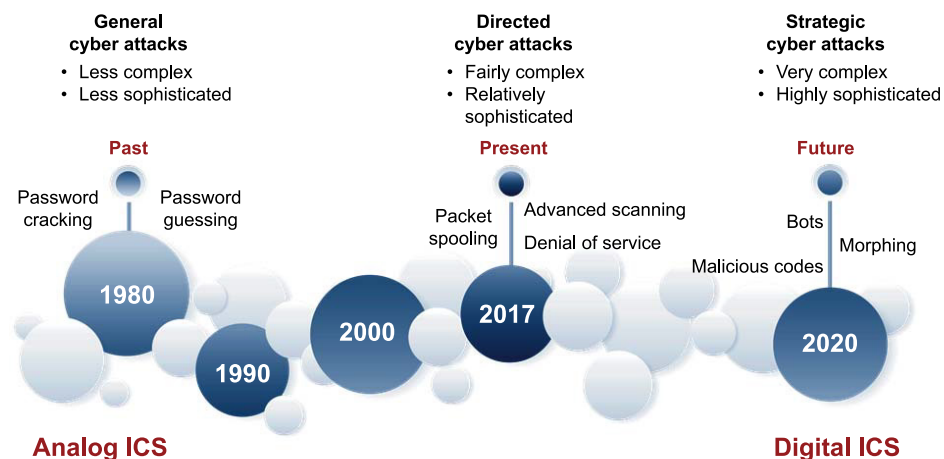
General cyber attacks
• Less complex
• Less sophisticated

Past

Password cracking

Password guessing

1980

1990

Directed cyber attacks
• Fairly complex
• Relatively sophisticated

Present

Packet spooling

Advanced scanning

Denial of service

2000

2017

Strategic cyber attacks
• Very complex
• Highly sophisticated

Future

Bots

Morphing

Malicious codes

2020

Analog ICS

Digital ICS